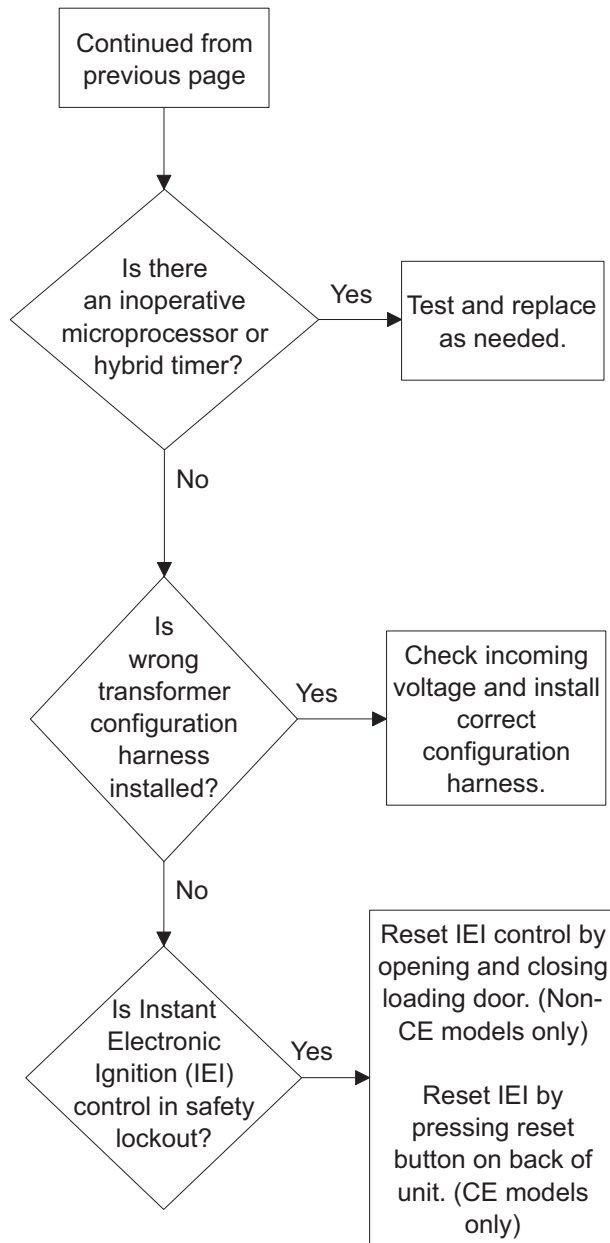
Continued from previous page

Is there an inoperative microprocessor or hybrid timer?

Yes

Test and replace as needed.

No

Is wrong transformer configuration harness installed?

Yes

Check incoming voltage and install correct configuration harness.

No

Is Instant Electronic Ignition (IEI) control in safety lockout?

Yes

Reset IEI control by opening and closing loading door. (Non-CE models only)

Reset IEI by pressing reset button on back of unit. (CE models only)